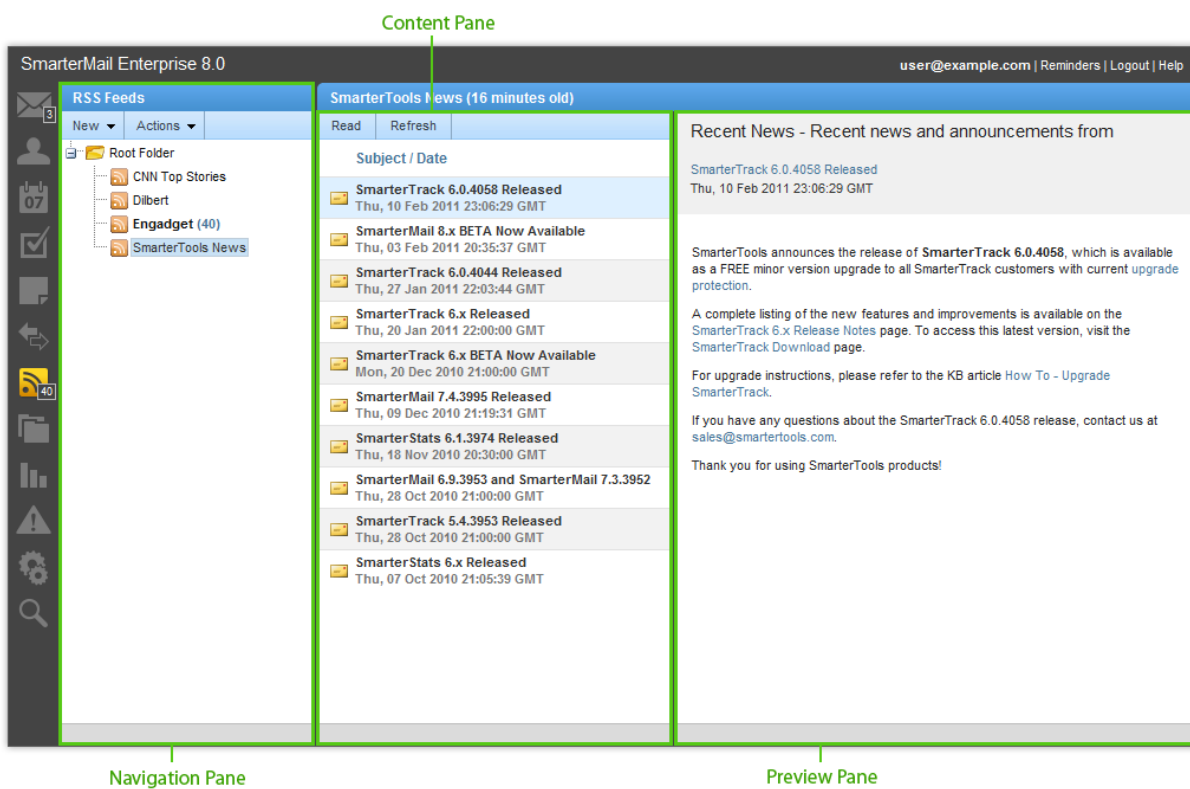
Content Pane

SmarterMail Enterprise 8.0

user@example.com | Reminders | Logout | Help

3

07

40

RSS Feeds

New ▾ Actions ▾

Root Folder
CNN Top Stories
Dilbert
Engadget (40)
SmarterTools News

SmarterTools News (16 minutes old)

Read Refresh

Subject / Date

SmarterTrack 6.0.4058 Released
Thu, 10 Feb 2011 23:06:29 GMT

SmarterMail 8.x BETA Now Available
Thu, 03 Feb 2011 20:35:37 GMT

SmarterTrack 6.0.4044 Released
Thu, 27 Jan 2011 22:03:44 GMT

SmarterTrack 6.x Released
Thu, 20 Jan 2011 22:00:00 GMT

SmarterTrack 6.x BETA Now Available
Mon, 20 Dec 2010 21:00:00 GMT

SmarterMail 7.4.3995 Released
Thu, 09 Dec 2010 21:19:31 GMT

SmarterStats 6.1.3974 Released
Thu, 18 Nov 2010 20:30:00 GMT

SmarterMail 6.9.3953 and SmarterMail 7.3.3952
Thu, 28 Oct 2010 21:00:00 GMT

SmarterTrack 5.4.3953 Released
Thu, 28 Oct 2010 21:00:00 GMT

SmarterStats 6.x Released
Thu, 07 Oct 2010 21:05:39 GMT

Recent News - Recent news and announcements from

SmarterTrack 6.0.4058 Released
Thu, 10 Feb 2011 23:06:29 GMT

SmarterTools announces the release of SmarterTrack 6.0.4058, which is available as a FREE minor version upgrade to all SmarterTrack customers with current upgrade protection.

A complete listing of the new features and improvements is available on the SmarterTrack 6.x Release Notes page. To access this latest version, visit the SmarterTrack Download page.

For upgrade instructions, please refer to the KB article How To - Upgrade SmarterTrack.

If you have any questions about the SmarterTrack 6.0.4058 release, contact us at sales@smartertools.com.

Thank you for using SmarterTools products!

Navigation Pane

Preview Pane